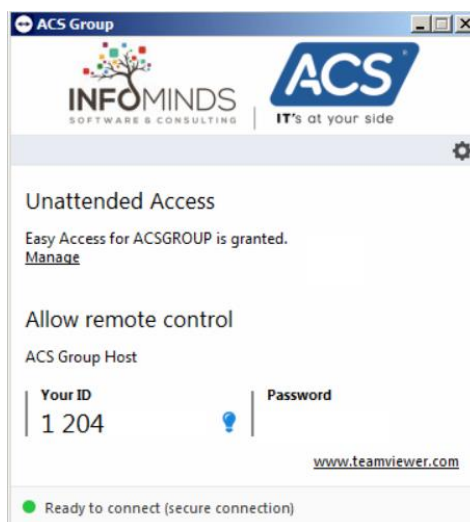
ACS Group

INFOMINDS
SOFTWARE & CONSULTING

ACS
IT's at your side

Unattended Access

Easy Access for ACSGROUP is granted.
Manage

Allow remote control

ACS Group Host

Your ID
1 204

Password

www.teamviewer.com

Ready to connect (secure connection)